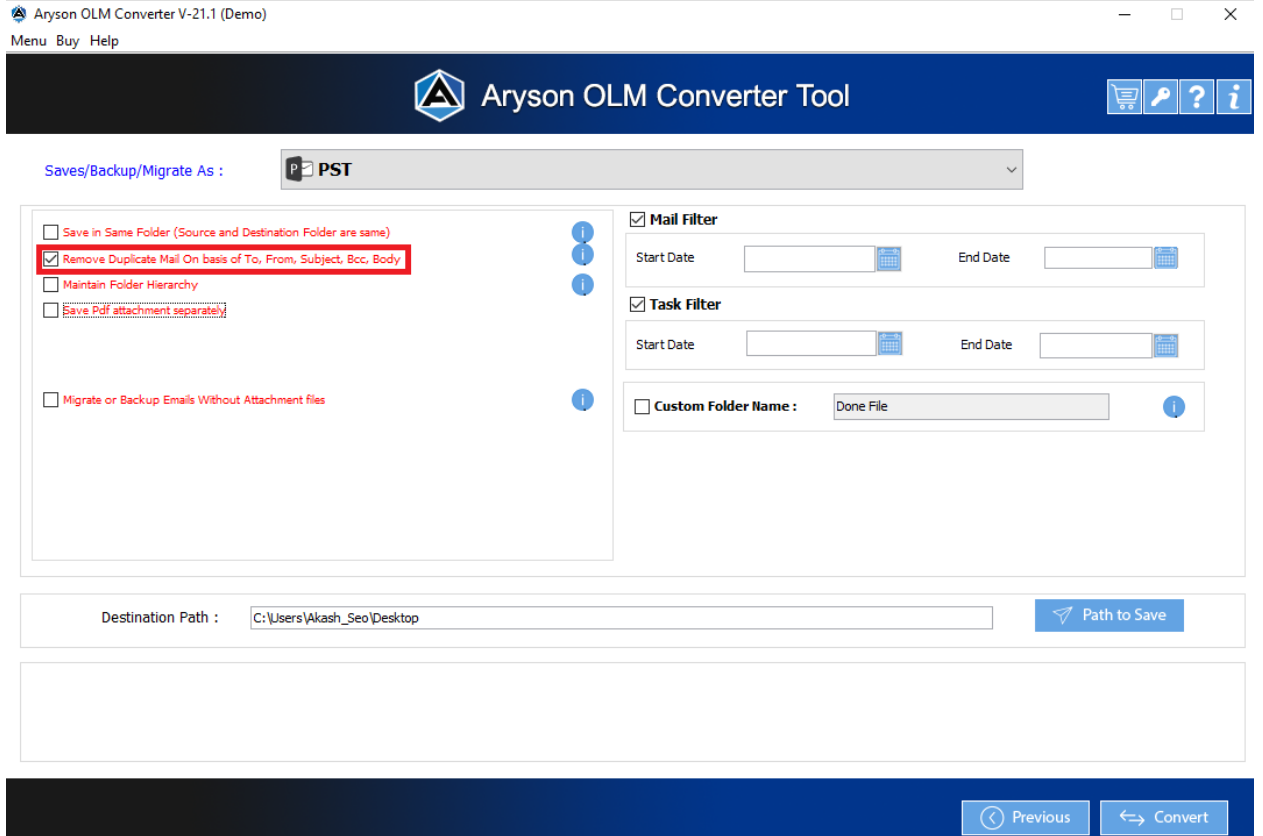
Aryson OLM Converter V-21.1 (Demo)

Menu Buy Help

Aryson OLM Converter Tool

Saves/Backup/Migrate As :

PST

Save in Same Folder (Source and Destination Folder are same)

Remove Duplicate Mail On basis of To, From, Subject, Bcc, Body

Maintain Folder Hierarchy

Save Pdf attachment separately

Migrate or Backup Emails Without Attachment files

Mail Filter

Start Date

End Date

Task Filter

Start Date

End Date

Custom Folder Name :

Done File

Destination Path :

C:\Users\Akash_Seo\Desktop

Path to Save

Previous

Convert